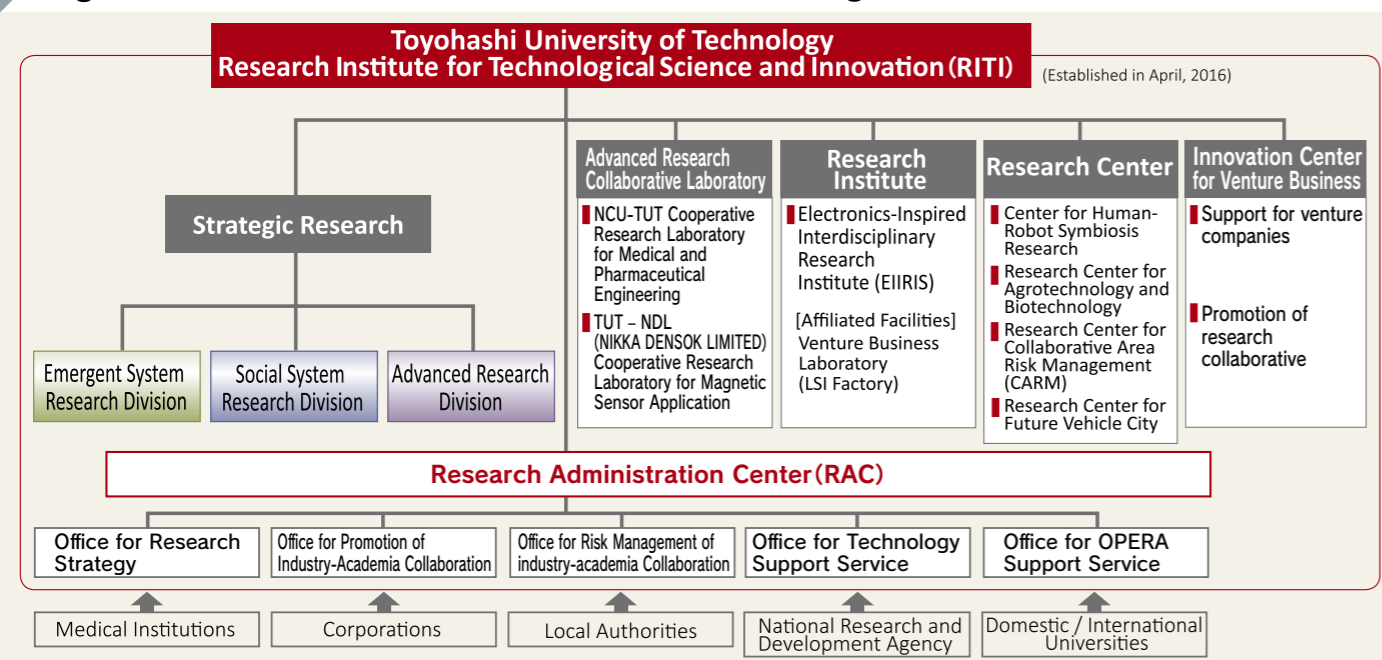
Toyohashi University of Technology
Research Institute for Technological Science and Innovation (RITI)

(Established in April, 2016)

Strategic Research

Emergent System Research Division

Social System Research Division

Advanced Research Division

Advanced Research Collaborative Laboratory

NCU-TUT Cooperative Research Laboratory for Medical and Pharmaceutical Engineering

TUT – NDL (NIKKA DENSOK LIMITED) Cooperative Research Laboratory for Magnetic Sensor Application

Research Institute

Electronics-Inspired Interdisciplinary Research Institute (EIIRIS)

[Affiliated Facilities]
Venture Business Laboratory (LSI Factory)

Research Center

Center for Human-Robot Symbiosis Research

Research Center for Agrotechnology and Biotechnology

Research Center for Collaborative Area Risk Management (CARM)

Research Center for Future Vehicle City

Innovation Center for Venture Business

Support for venture companies

Promotion of research collaborative

Research Administration Center (RAC)

Office for Research Strategy

Office for Promotion of Industry-Academia Collaboration

Office for Risk Management of industry-academia Collaboration

Office for Technology Support Service

Office for OPERA Support Service

Medical Institutions

Corporations

Local Authorities

National Research and Development Agency

Domestic / International Universities